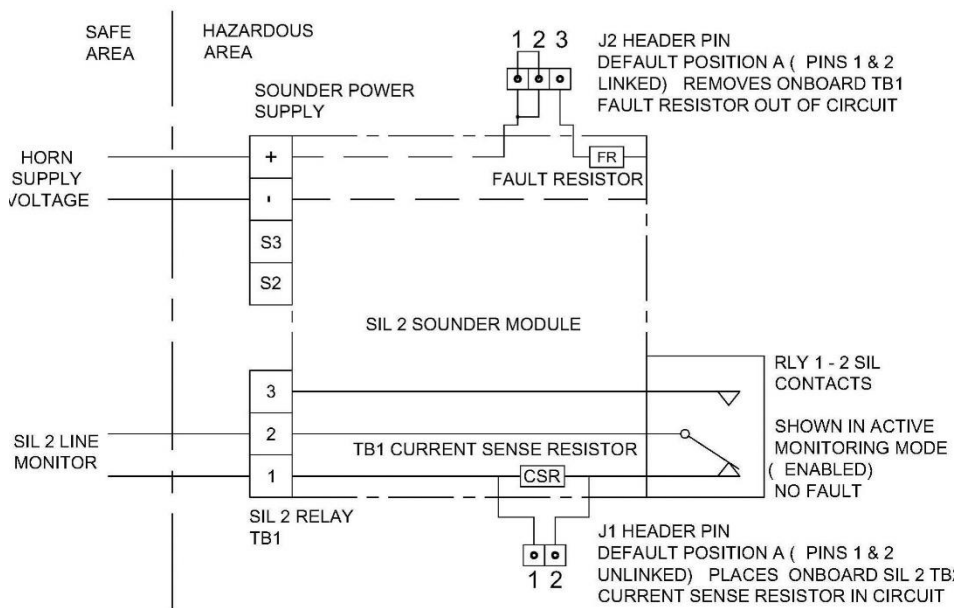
SAFE AREA

HAZARDOUS AREA

SOUNDER POWER SUPPLY

1 2 3

J2 HEADER PIN
DEFAULT POSITION A ( PINS 1 & 2 LINKED) REMOVES ONBOARD TB1 FAULT RESISTOR OUT OF CIRCUIT

HORN SUPPLY VOLTAGE

+

-

FR

FAULT RESISTOR

S3

S2

SIL 2 SOUNDER MODULE

RLY 1 - 2 SIL CONTACTS

SHOWN IN ACTIVE MONITORING MODE ( ENABLED) NO FAULT

3

2

1

SIL 2 LINE MONITOR

TB1 CURRENT SENSE RESISTOR

CSR

SIL 2 RELAY TB1

J1 HEADER PIN
DEFAULT POSITION A ( PINS 1 & 2 UNLINKED) PLACES ONBOARD SIL 2 TB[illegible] CURRENT SENSE RESISTOR IN CIRCUIT

1 2